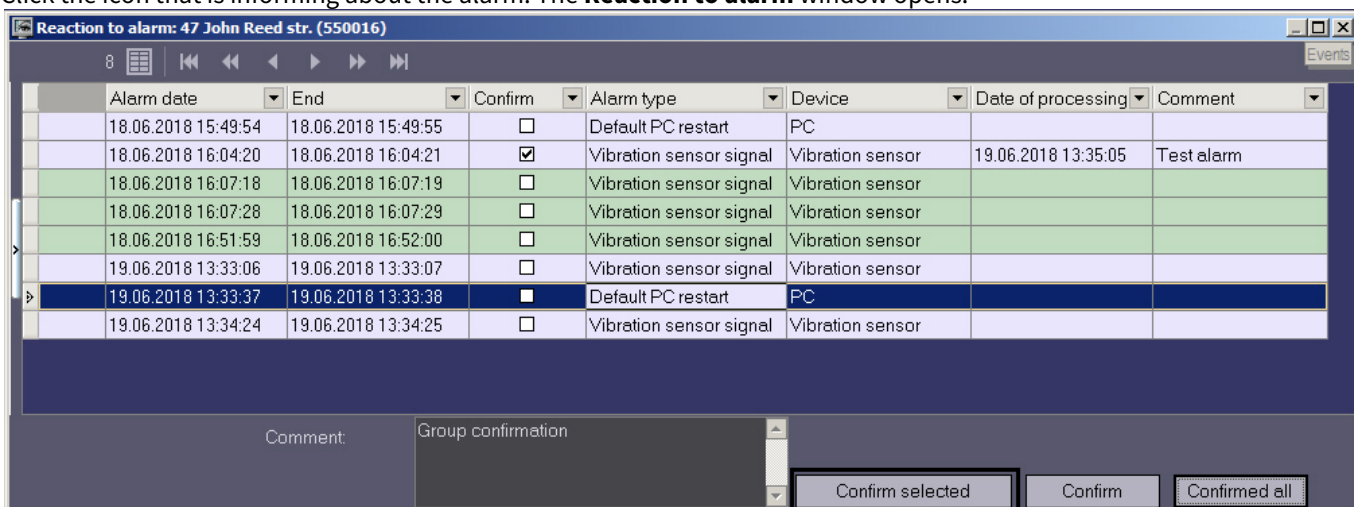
Click the icon that is informing about the alarm. The **Reaction to alarm** window opens.

Reaction to alarm: 47 John Reed str. (550016)

Events

8

| Alarm date | End | Confirm | Alarm type | Device | Date of processing | Comment |
|---|---|---|---|---|---|---|
| 18.06.2018 15:49:54 | 18.06.2018 15:49:55 | ☐ | Default PC restart | PC | | |
| 18.06.2018 16:04:20 | 18.06.2018 16:04:21 | ☑ | Vibration sensor signal | Vibration sensor | 19.06.2018 13:35:05 | Test alarm |
| 18.06.2018 16:07:18 | 18.06.2018 16:07:19 | ☐ | Vibration sensor signal | Vibration sensor | | |
| 18.06.2018 16:07:28 | 18.06.2018 16:07:29 | ☐ | Vibration sensor signal | Vibration sensor | | |
| 18.06.2018 16:51:59 | 18.06.2018 16:52:00 | ☐ | Vibration sensor signal | Vibration sensor | | |
| 19.06.2018 13:33:06 | 19.06.2018 13:33:07 | ☐ | Vibration sensor signal | Vibration sensor | | |
| 19.06.2018 13:33:37 | 19.06.2018 13:33:38 | ☐ | Default PC restart | PC | | |
| 19.06.2018 13:34:24 | 19.06.2018 13:34:25 | ☐ | Vibration sensor signal | Vibration sensor | | |

Comment:

Group confirmation

Confirm selected

Confirm

Confirmed all